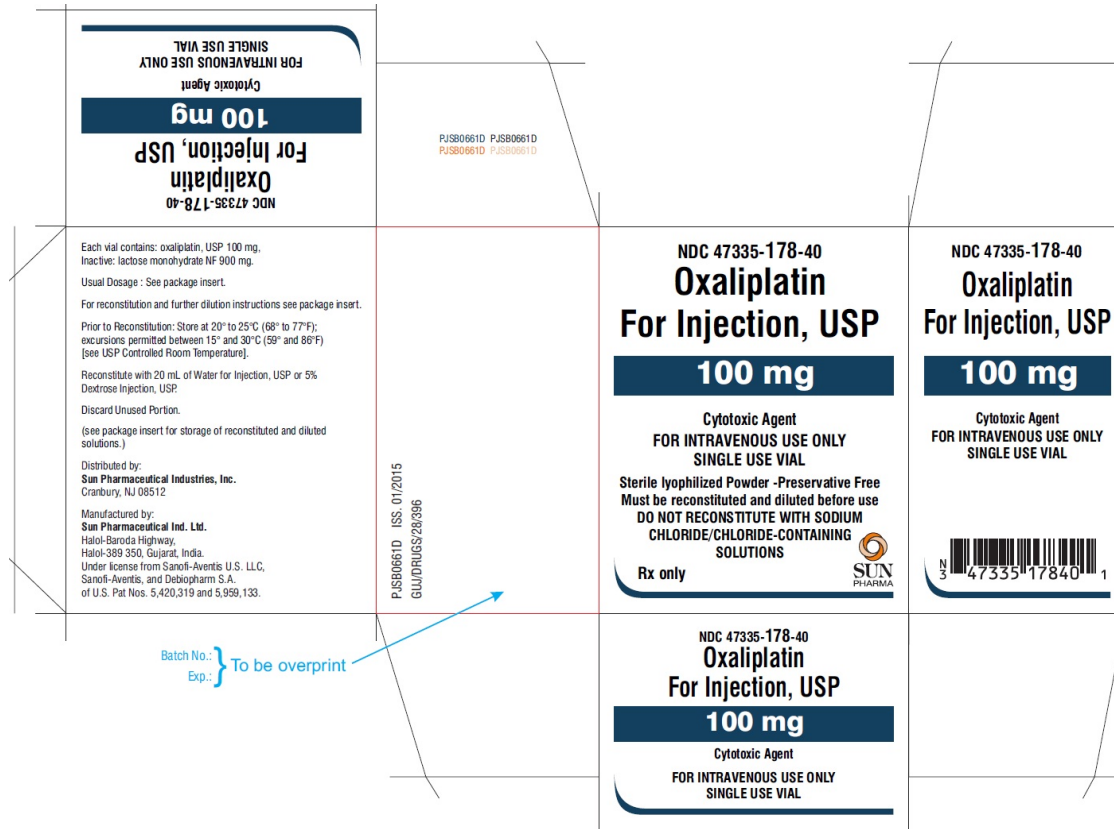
NDC 47335-178-40
Oxaliplatin
For Injection, USP
100 mg
Cytotoxic Agent
FOR INTRAVENOUS USE ONLY
SINGLE USE VIAL

PJSB0661D PJSB0661D
PJSB0661D PJSB0661D

Each vial contains: oxaliplatin, USP 100 mg,
Inactive: lactose monohydrate NF 900 mg.

Usual Dosage : See package insert.

For reconstitution and further dilution instructions see package insert.

Prior to Reconstitution: Store at 20° to 25°C (68° to 77°F); excursions permitted between 15° and 30°C (59° and 86°F) [see USP Controlled Room Temperature].

Reconstitute with 20 mL of Water for Injection, USP or 5% Dextrose Injection, USP.

Discard Unused Portion.

(see package insert for storage of reconstituted and diluted solutions.)

Distributed by:
Sun Pharmaceutical Industries, Inc.
Cranbury, NJ 08512

Manufactured by:
Sun Pharmaceutical Ind. Ltd.
Halol-Baroda Highway,
Halol-389 350, Gujarat, India.
Under license from Sanofi-Aventis U.S. LLC, Sanofi-Aventis, and Debiopharm S.A.
of U.S. Pat Nos. 5,420,319 and 5,959,133.

PJSB0661D ISS. 01/2015
GUJ/DRUGS/28/396

NDC 47335-178-40
Oxaliplatin
For Injection, USP
100 mg
Cytotoxic Agent
FOR INTRAVENOUS USE ONLY
SINGLE USE VIAL
Sterile lyophilized Powder -Preservative Free
Must be reconstituted and diluted before use
DO NOT RECONSTITUTE WITH SODIUM CHLORIDE/CHLORIDE-CONTAINING SOLUTIONS
Rx only
SUN PHARMA

NDC 47335-178-40
Oxaliplatin
For Injection, USP
100 mg
Cytotoxic Agent
FOR INTRAVENOUS USE ONLY
SINGLE USE VIAL
N 3 47335 17840 1

Batch No.:
Exp.:
To be overprint

NDC 47335-178-40
Oxaliplatin
For Injection, USP
100 mg
Cytotoxic Agent
FOR INTRAVENOUS USE ONLY
SINGLE USE VIAL